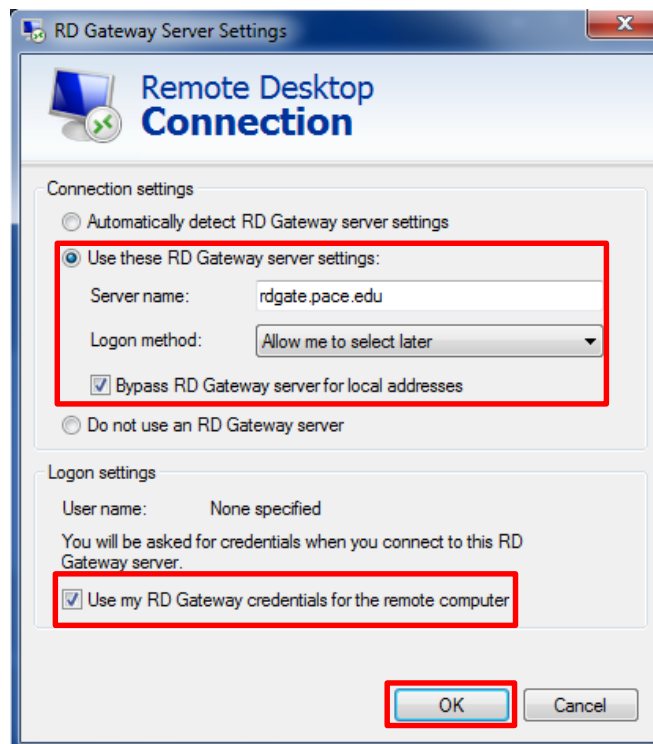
RD Gateway Server Settings

Remote Desktop
Connection

Connection settings

Automatically detect RD Gateway server settings

Use these RD Gateway server settings:

Server name: rdgate.pace.edu

Logon method: Allow me to select later

Bypass RD Gateway server for local addresses

Do not use an RD Gateway server

Logon settings

User name: None specified

You will be asked for credentials when you connect to this RD Gateway server.

Use my RD Gateway credentials for the remote computer

OK

Cancel